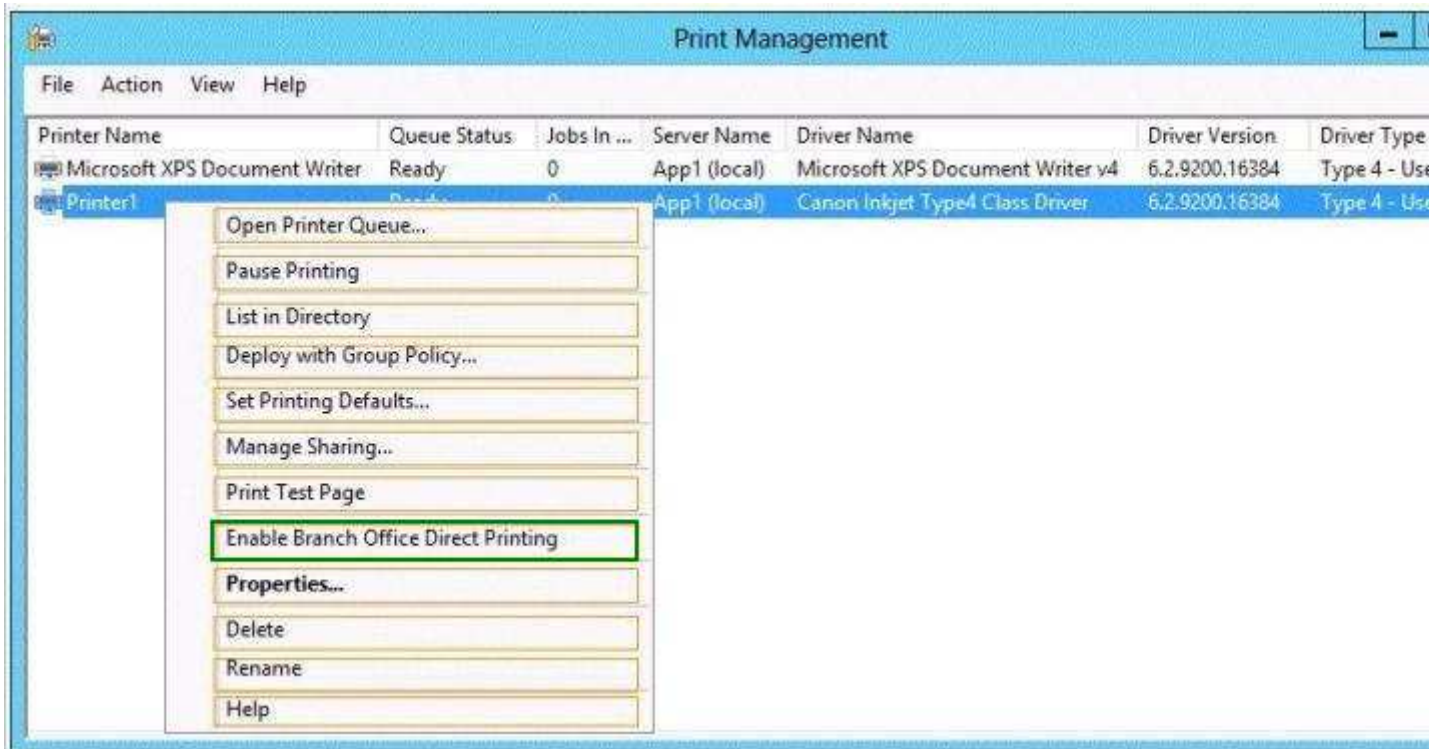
Print Management

File Action View Help

| Printer Name | Queue Status | Jobs In ... | Server Name | Driver Name | Driver Version | Driver Type |
|---|---|---|---|---|---|---|
| Microsoft XPS Document Writer | Ready | 0 | App1 (local) | Microsoft XPS Document Writer v4 | 6.2.9200.16384 | Type 4 - Use |
| Printer1 | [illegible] | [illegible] | App1 (local) | Canon Inkjet Type4 Class Driver | 6.2.9200.16384 | Type 4 - Use |

Open Printer Queue...
Pause Printing
List in Directory
Deploy with Group Policy...
Set Printing Defaults...
Manage Sharing...
Print Test Page
Enable Branch Office Direct Printing
Properties...
Delete
Rename
Help